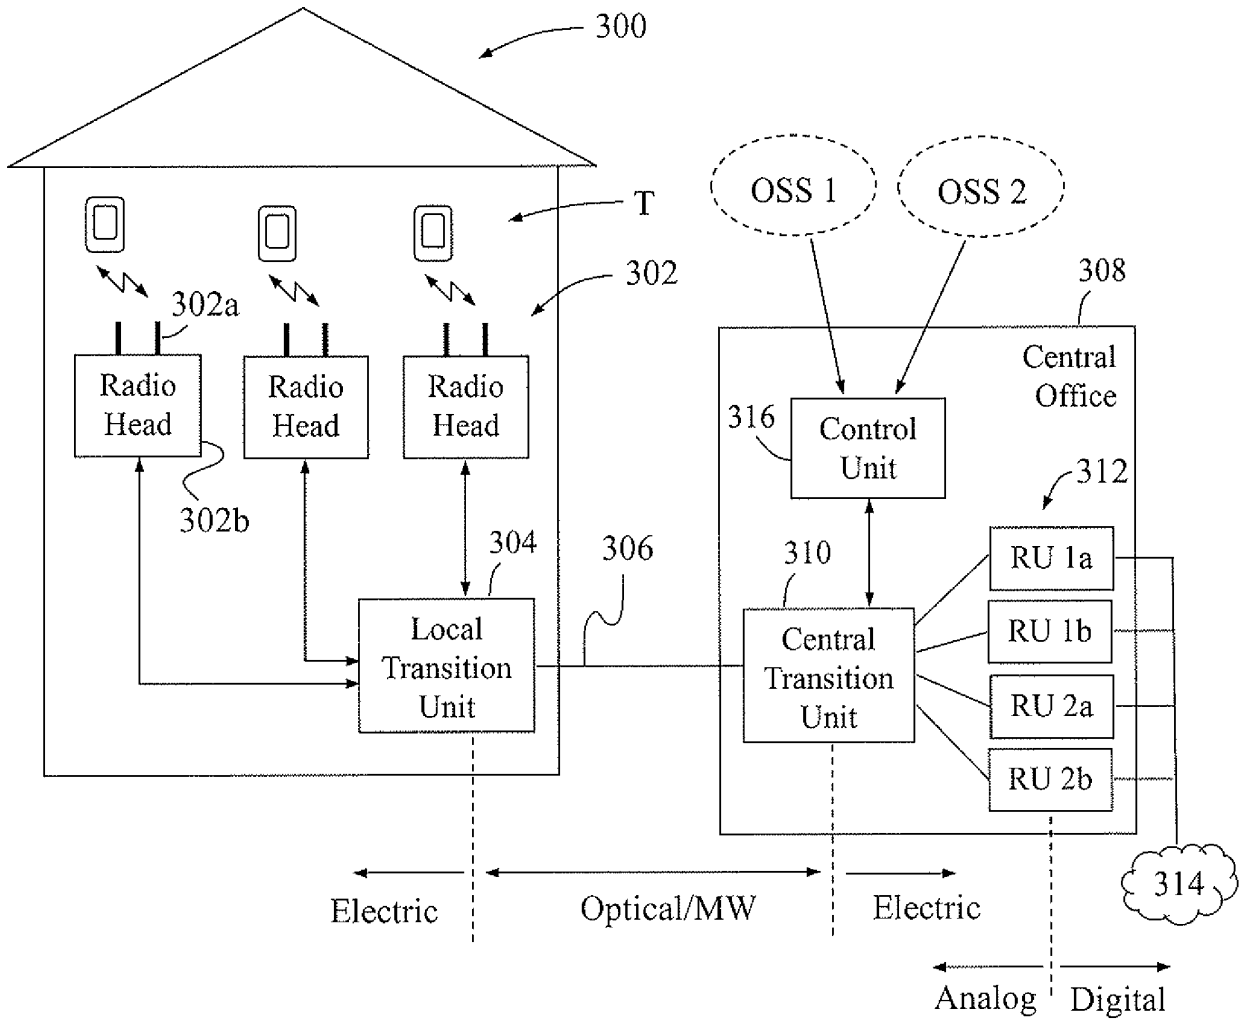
300

T

302

302a

Radio Head

Radio Head

Radio Head

302b

304

Local Transition Unit

306

OSS 1

OSS 2

308

Central Office

316

Control Unit

312

310

Central Transition Unit

RU 1a

RU 1b

RU 2a

RU 2b

314

Electric

Optical/MW

Electric

Analog

Digital